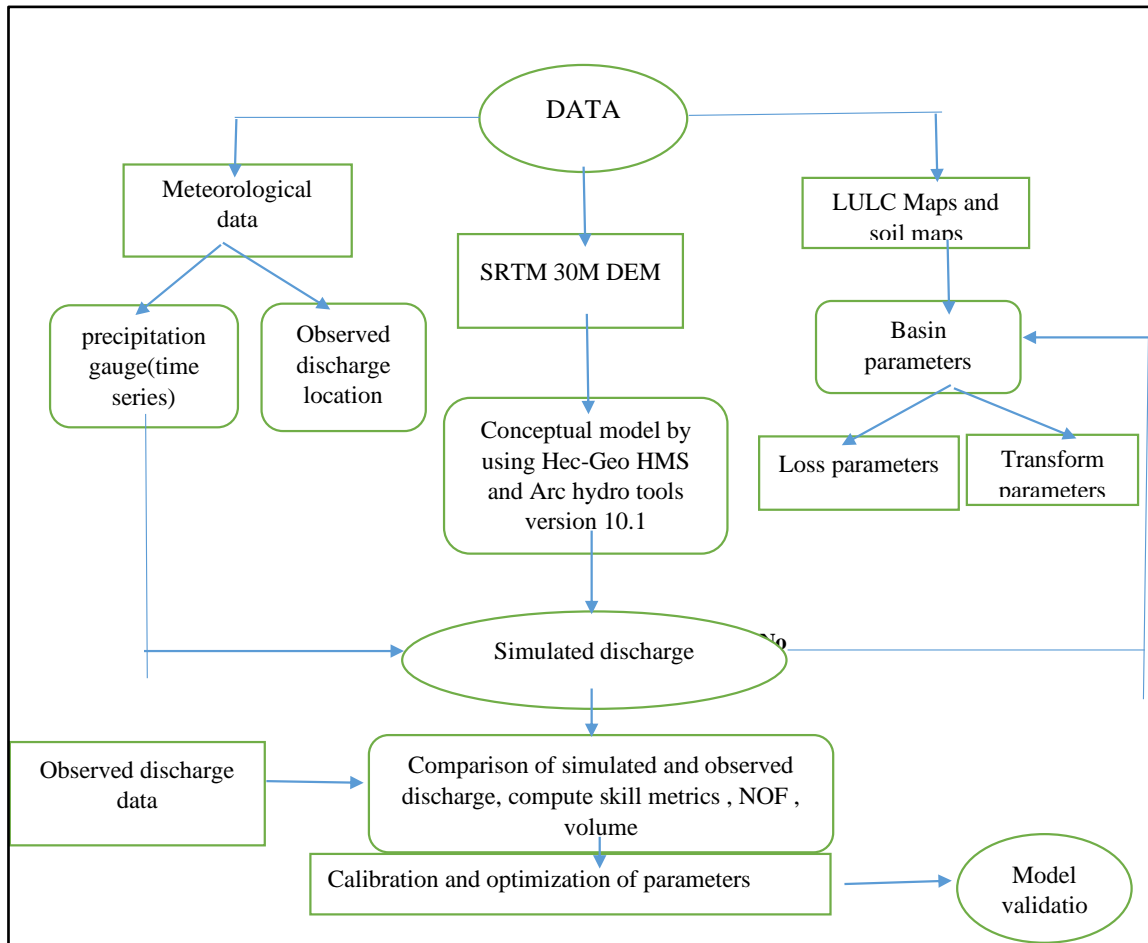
DATA

Meteorological data

SRTM 30M DEM

LULC Maps and soil maps

precipitation gauge(time series)

Observed discharge location

Basin parameters

Conceptual model by using Hec-Geo HMS and Arc hydro tools version 10.1

Loss parameters

Transform parameters

Simulated discharge

No

Observed discharge data

Comparison of simulated and observed discharge, compute skill metrics , NOF , volume

Calibration and optimization of parameters

Model validatio